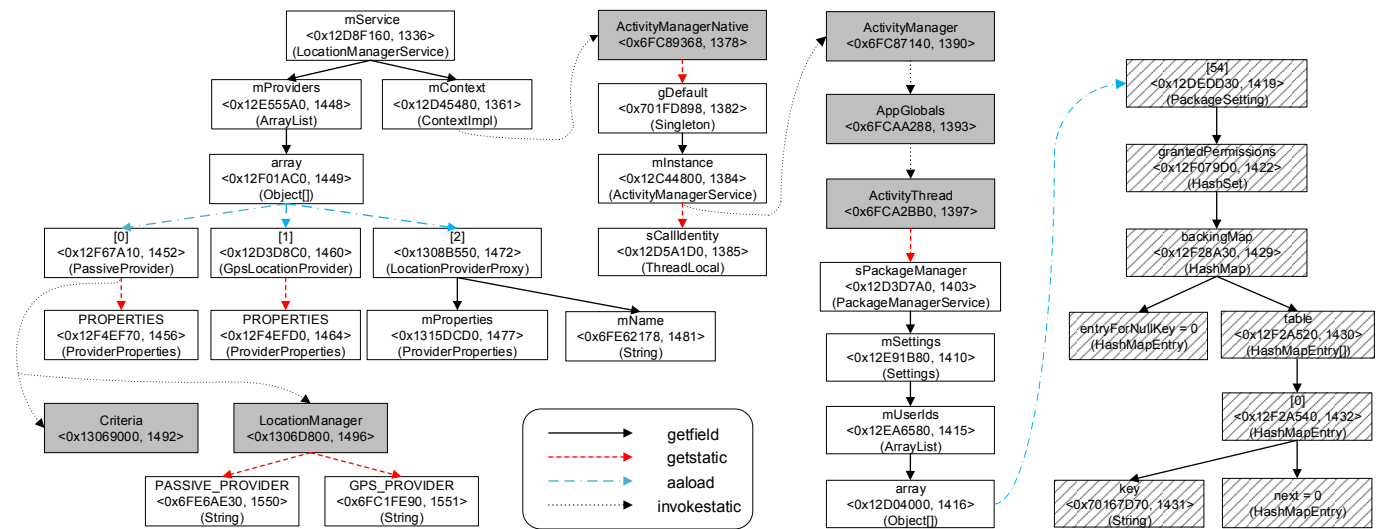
mService
<0x12D8F160, 1336>
(LocationManagerService)

mProviders
<0x12E555A0, 1448>
(ArrayList)

mContext
<0x12D45480, 1361>
(ContextImpl)

array
<0x12F01AC0, 1449>
(Object[])

[0]
<0x12F67A10, 1452>
(PassiveProvider)

[1]
<0x12D3D8C0, 1460>
(GpsLocationProvider)

[2]
<0x1308B550, 1472>
(LocationProviderProxy)

PROPERTIES
<0x12F4EF70, 1456>
(ProviderProperties)

PROPERTIES
<0x12F4EFD0, 1464>
(ProviderProperties)

mProperties
<0x1315DCD0, 1477>
(ProviderProperties)

mName
<0x6FE62178, 1481>
(String)

Criteria
<0x13069000, 1492>

LocationManager
<0x1306D800, 1496>

PASSIVE_PROVIDER
<0x6FE6AE30, 1550>
(String)

GPS_PROVIDER
<0x6FC1FE90, 1551>
(String)

getfield
getstatic
aaload
invokestatic

ActivityManagerNative
<0x6FC89368, 1378>

gDefault
<0x701FD898, 1382>
(Singleton)

mInstance
<0x12C44800, 1384>
(ActivityManagerService)

sCallIdentity
<0x12D5A1D0, 1385>
(ThreadLocal)

ActivityManager
<0x6FC87140, 1390>

AppGlobals
<0x6FCAA288, 1393>

ActivityThread
<0x6FCA2BB0, 1397>

sPackageManager
<0x12D3D7A0, 1403>
(PackageManagerService)

mSettings
<0x12E91B80, 1410>
(Settings)

mUserIds
<0x12EA6580, 1415>
(ArrayList)

array
<0x12D04000, 1416>
(Object[])

[54]
<0x12DEDD30, 1419>
(PackageSetting)

grantedPermissions
<0x12F079D0, 1422>
(HashSet)

backingMap
<0x12F28A30, 1429>
(HashMap)

entryForNullKey = 0
(HashMapEntry)

table
<0x12F2A520, 1430>
(HashMapEntry[])

[0]
<0x12F2A540, 1432>
(HashMapEntry)

key
<0x70167D70, 1431>
(String)

next = 0
(HashMapEntry)